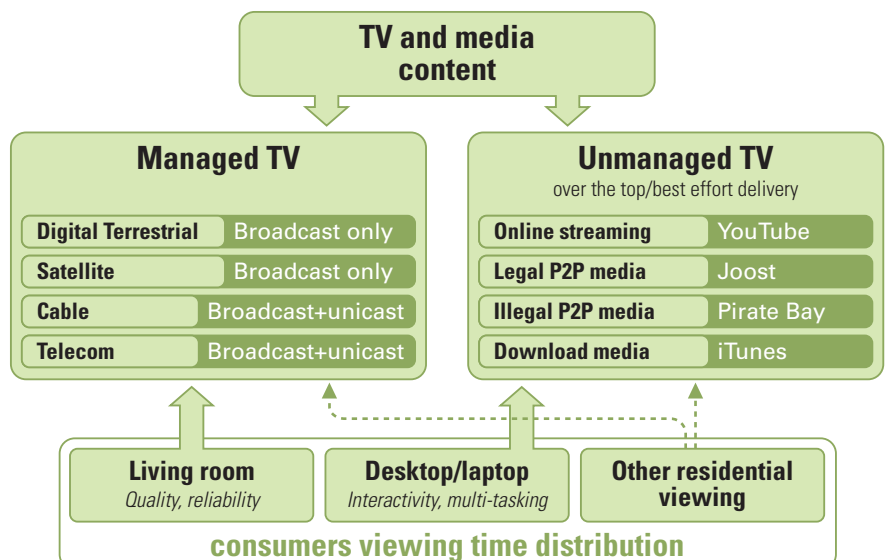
TV and media content

Managed TV

| Digital Terrestrial | Broadcast only |
|---|---|
| Satellite | Broadcast only |
| Cable | Broadcast+unicast |
| Telecom | Broadcast+unicast |

Unmanaged TV
over the top/best effort delivery

| Online streaming | YouTube |
|---|---|
| Legal P2P media | Joost |
| Illegal P2P media | Pirate Bay |
| Download media | iTunes |

Living room
Quality, reliability

Desktop/laptop
Interactivity, multi-tasking

Other residential viewing

consumers viewing time distribution